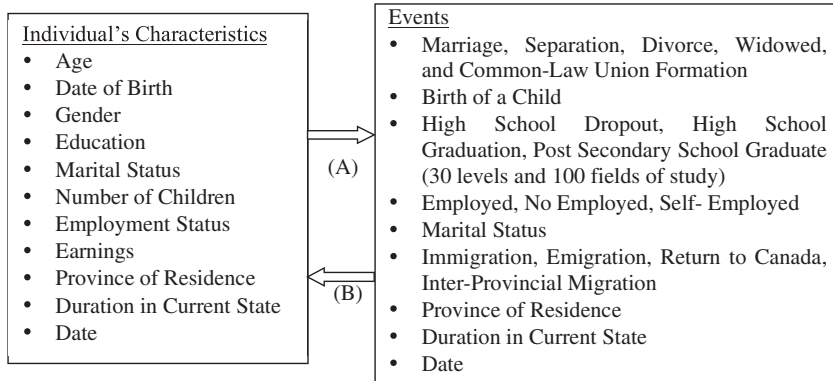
Individual's Characteristics
- Age
- Date of Birth
- Gender
- Education
- Marital Status
- Number of Children
- Employment Status
- Earnings
- Province of Residence
- Duration in Current State
- Date

(A)

(B)

Events
- Marriage, Separation, Divorce, Widowed, and Common-Law Union Formation
- Birth of a Child
- High School Dropout, High School Graduation, Post Secondary School Graduate (30 levels and 100 fields of study)
- Employed, No Employed, Self- Employed
- Marital Status
- Immigration, Emigration, Return to Canada, Inter-Provincial Migration
- Province of Residence
- Duration in Current State
- Date